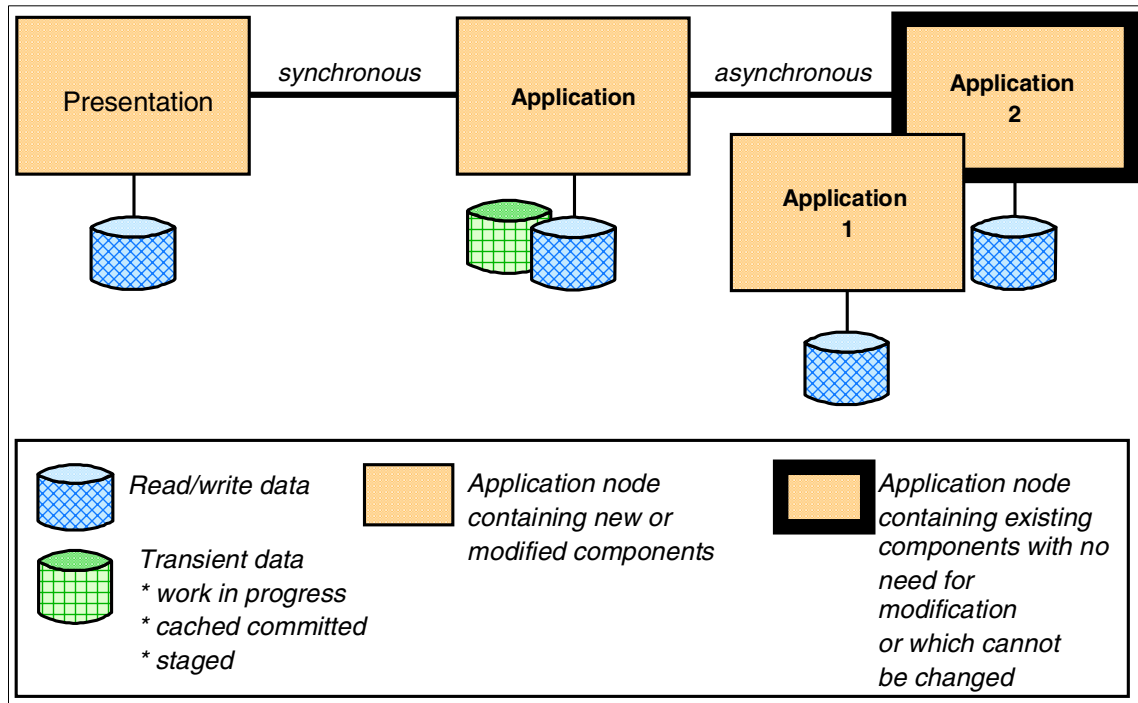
Presentation

synchronous

Application

asynchronous

Application 2

Application 1

Read/write data

Transient data
* work in progress
* cached committed
* staged

Application node containing new or modified components

Application node containing existing components with no need for modification or which cannot be changed